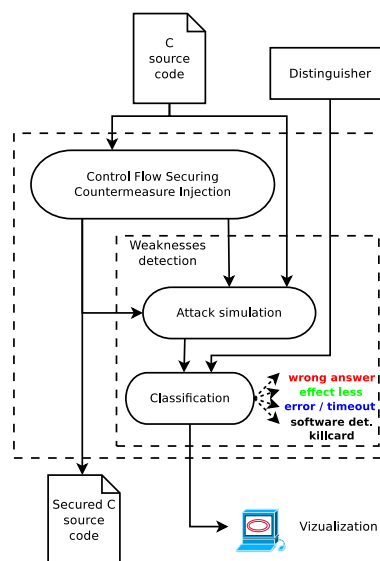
C source code

Distinguisher

Control Flow Securing Countermeasure Injection

Weaknesses detection

Attack simulation

Classification

wrong answer
effect less
error / timeout
software det. killcard

Secured C source code

Vizualization